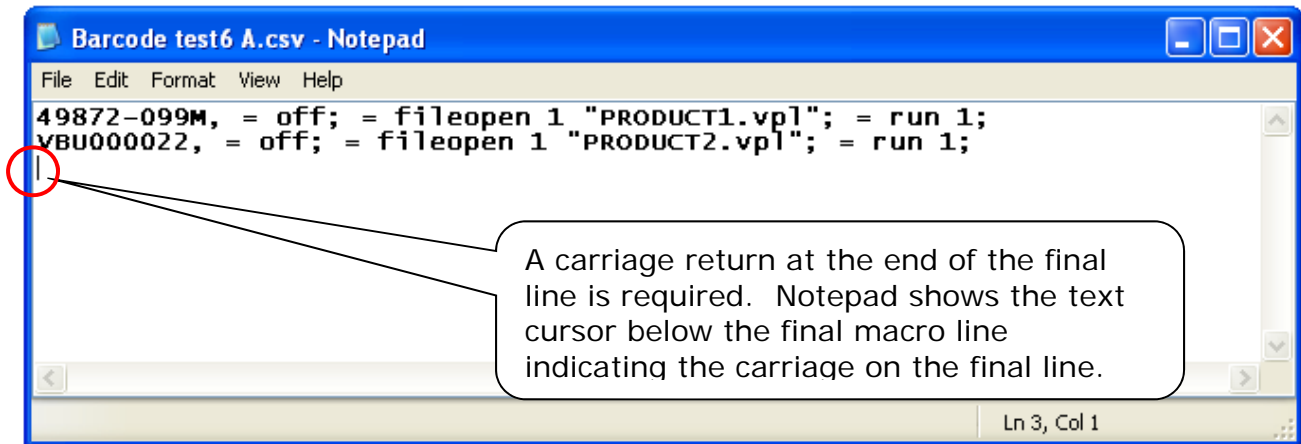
Barcode test6 A.csv - Notepad

File Edit Format View Help

49872-099M, = off; = fileopen 1 "PRODUCT1.vpl"; = run 1;
VBU000022, = off; = fileopen 1 "PRODUCT2.vpl"; = run 1;

A carriage return at the end of the final line is required. Notepad shows the text cursor below the final macro line indicating the carriage on the final line.

Ln 3, Col 1